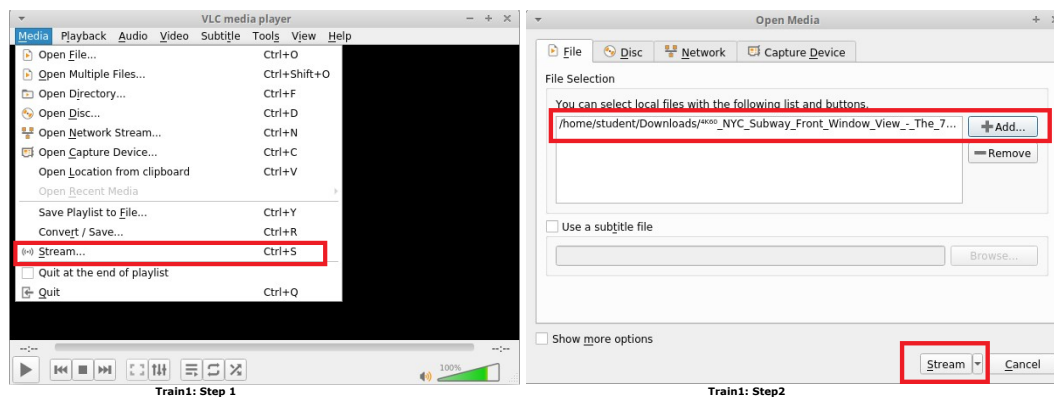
VLC media player

Media Playback Audio Video Subtitle Tools View Help

Open File... Ctrl+O
Open Multiple Files... Ctrl+Shift+O
Open Directory... Ctrl+F
Open Disc... Ctrl+D
Open Network Stream... Ctrl+N
Open Capture Device... Ctrl+C
Open Location from clipboard Ctrl+V
Open Recent Media
Save Playlist to File... Ctrl+Y
Convert / Save... Ctrl+R
Stream... Ctrl+S
Quit at the end of playlist
Quit Ctrl+Q

--:-- --:--
100%

Train1: Step 1

Open Media

File Disc Network Capture Device

File Selection
You can select local files with the following list and buttons.
/home/student/Downloads/ᴬᴷ⁶⁰_NYC_Subway_Front_Window_View_-_The_7...
Add...
Remove

Use a subtitle file
Browse...

Show more options

Stream Cancel

Train1: Step2